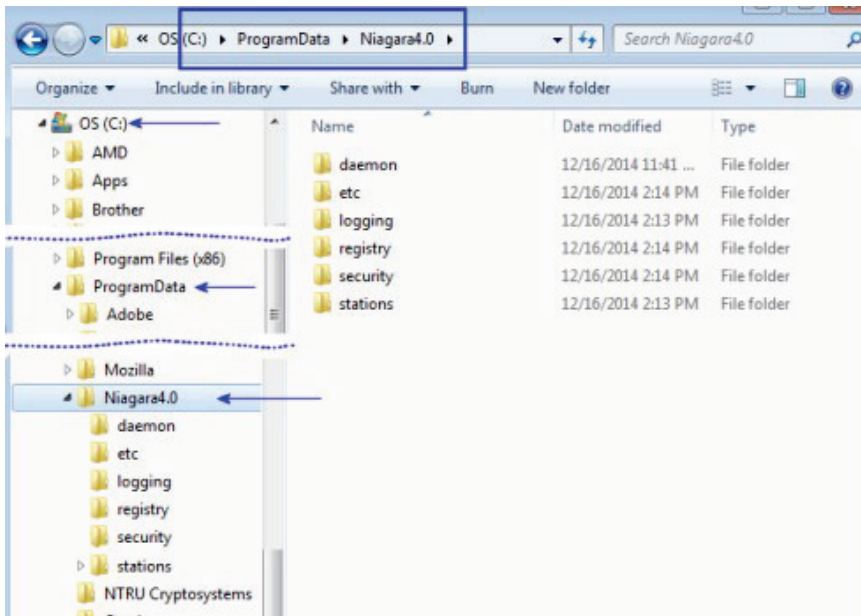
« OS (C:) ▸ ProgramData ▸ Niagara4.0 ▸

Search Niagara4.0

Organize ▾ Include in library ▾ Share with ▾ Burn New folder

OS (C:)
AMD
Apps
Brother
Program Files (x86)
ProgramData
Adobe
Mozilla
Niagara4.0
daemon
etc
logging
registry
security
stations
NTRU Cryptosystems

| Name | Date modified | Type |
|---|---|---|
| daemon | 12/16/2014 11:41 ... | File folder |
| etc | 12/16/2014 2:14 PM | File folder |
| logging | 12/16/2014 2:13 PM | File folder |
| registry | 12/16/2014 2:14 PM | File folder |
| security | 12/16/2014 2:14 PM | File folder |
| stations | 12/16/2014 2:13 PM | File folder |